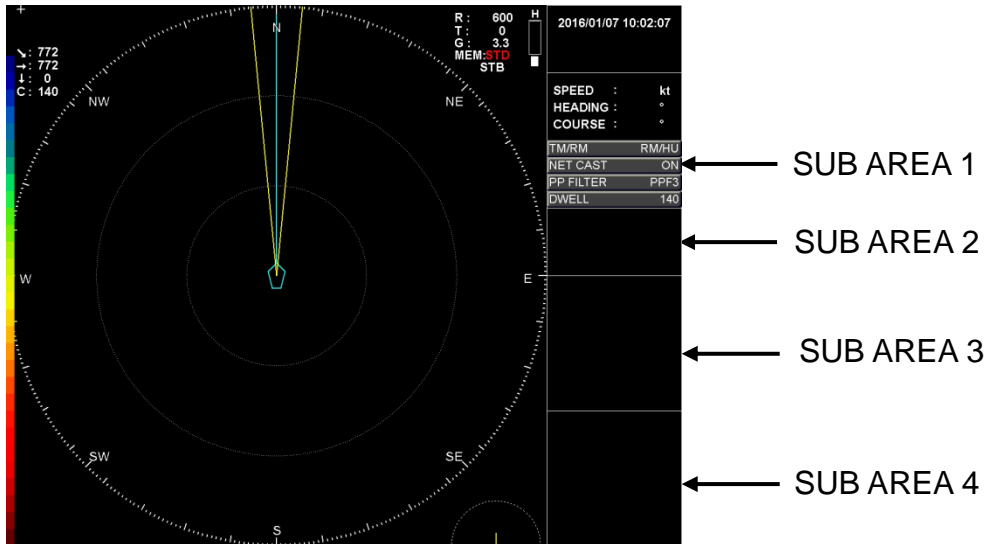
+
↘: 772
→: 772
↓: 0
C: 140

N
NW
NE
W
E
SW
SE
S

R: 600
T: 0
G: 3.3
MEM:STD
STB

H

2016/01/07 10:02:07

SPEED : kt
HEADING : °
COURSE : °

| TM/RM | RM/HU |
|---|---|
| NET CAST | ON |
| PP FILTER | PPF3 |
| DWELL | 140 |

SUB AREA 1
SUB AREA 2
SUB AREA 3
SUB AREA 4